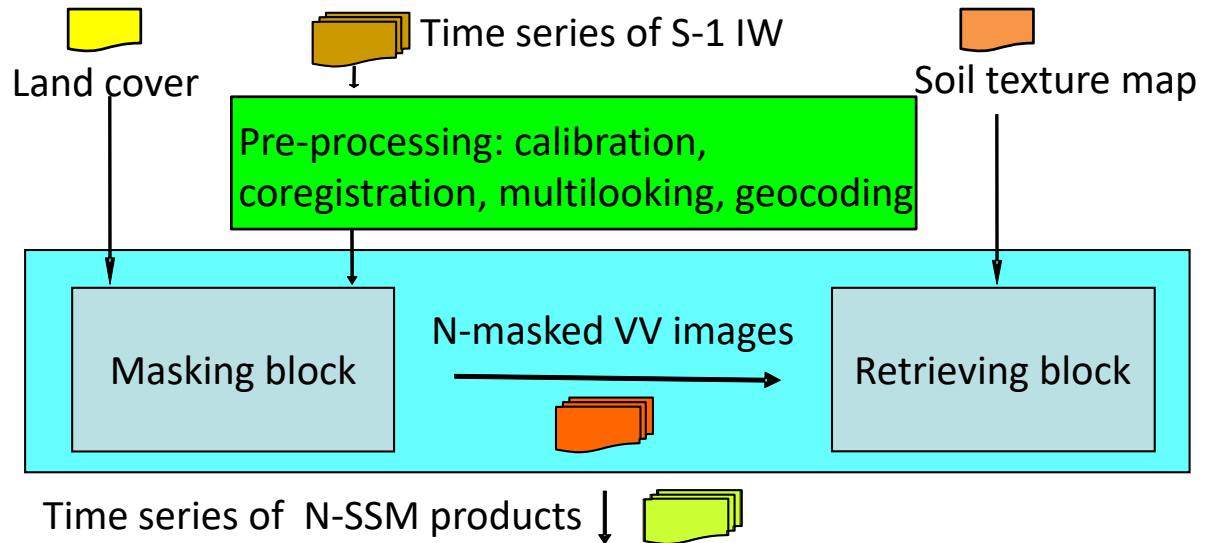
Time series of S-1 IW

Land cover

Soil texture map

Pre-processing: calibration, coregistration, multilooking, geocoding

Masking block

N-masked VV images

Retrieving block

Time series of N-SSM products